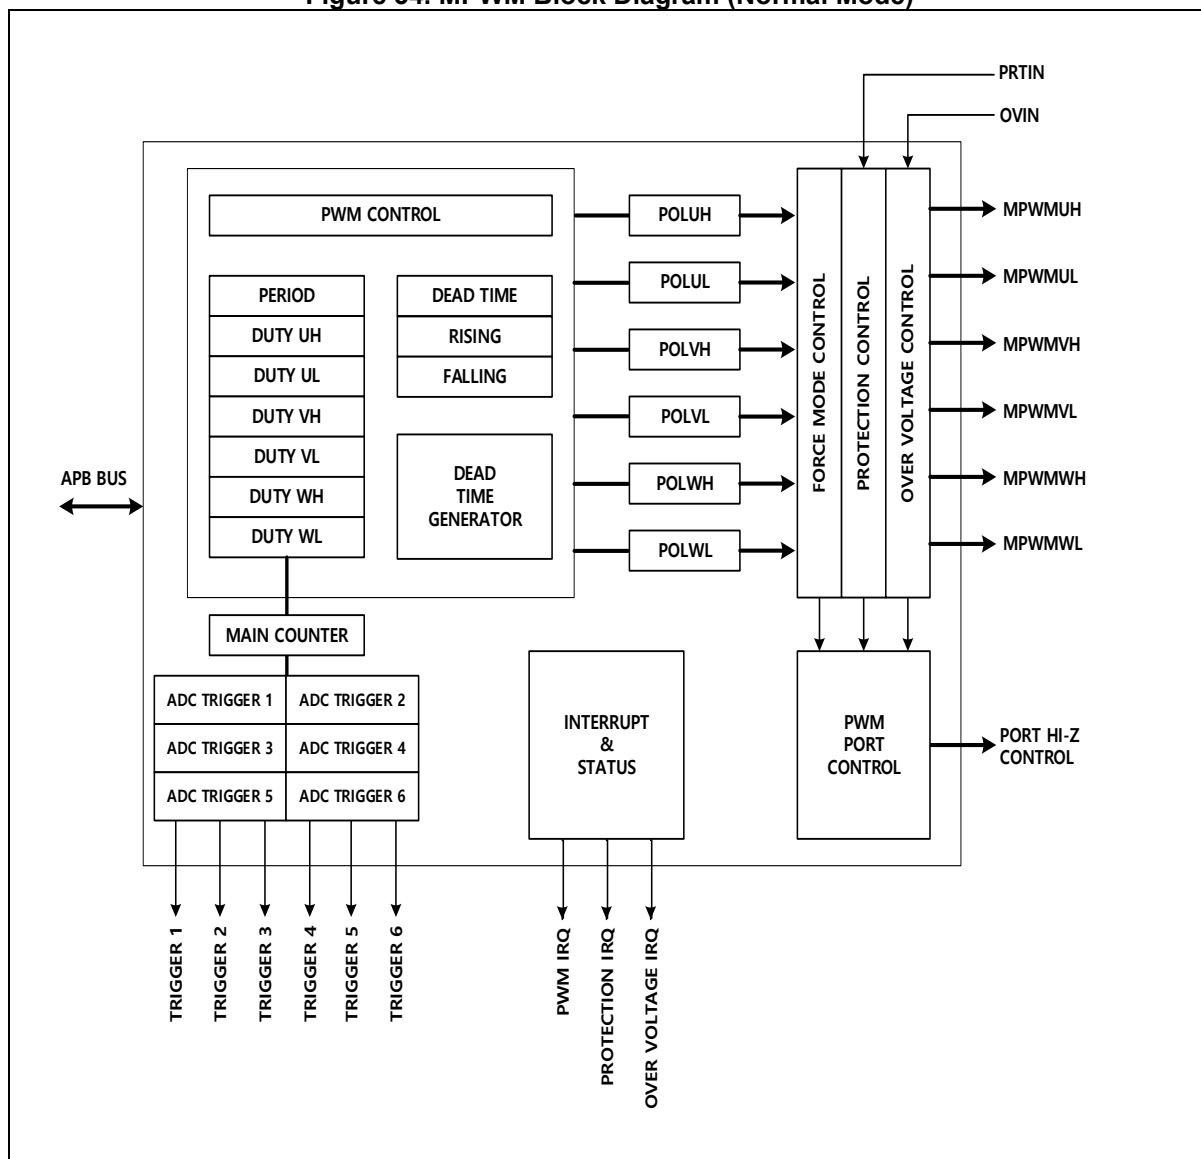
Figure 54. MPWM Block Diagram (Normal Mode)

PRTIN
OVIN

PWM CONTROL

PERIOD
DUTY UH
DUTY UL
DUTY VH
DUTY VL
DUTY WH
DUTY WL

DEAD TIME
RISING
FALLING

DEAD TIME GENERATOR

POLUH
POLUL
POLVH
POLVL
POLWH
POLWL

FORCE MODE CONTROL
PROTECTION CONTROL
OVER VOLTAGE CONTROL

MPWMUH
MPWMUL
MPWMVH
MPWMVL
MPWMWH
MPWMWL

APB BUS

MAIN COUNTER

ADC TRIGGER 1
ADC TRIGGER 2
ADC TRIGGER 3
ADC TRIGGER 4
ADC TRIGGER 5
ADC TRIGGER 6

INTERRUPT & STATUS

PWM PORT CONTROL

PORT HI-Z CONTROL

TRIGGER 1
TRIGGER 2
TRIGGER 3
TRIGGER 4
TRIGGER 5
TRIGGER 6

PWM IRQ
PROTECTION IRQ
OVER VOLTAGE IRQ